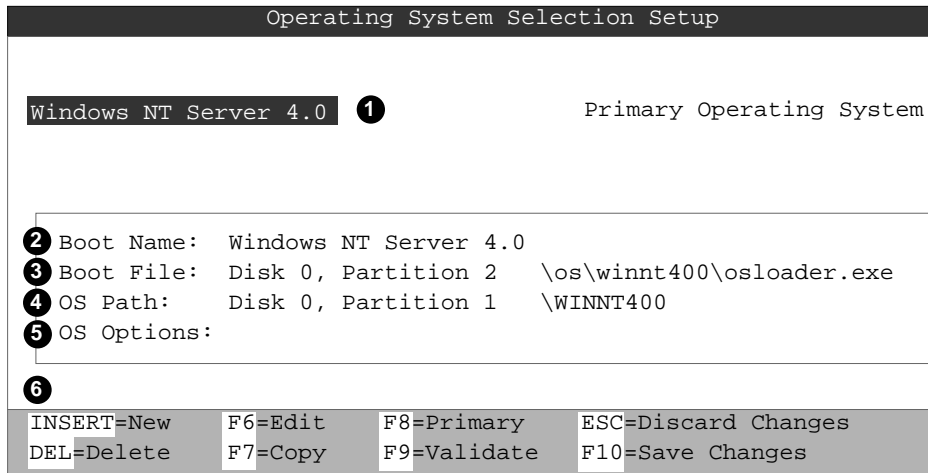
Operating System Selection Setup

Windows NT Server 4.0 1 Primary Operating System

2 Boot Name: Windows NT Server 4.0
3 Boot File: Disk 0, Partition 2 \os\winnt400\osloader.exe
4 OS Path: Disk 0, Partition 1 \WINNT400
5 OS Options:

6

INSERT=New F6=Edit F8=Primary ESC=Discard Changes
DEL=Delete F7=Copy F9=Validate F10=Save Changes